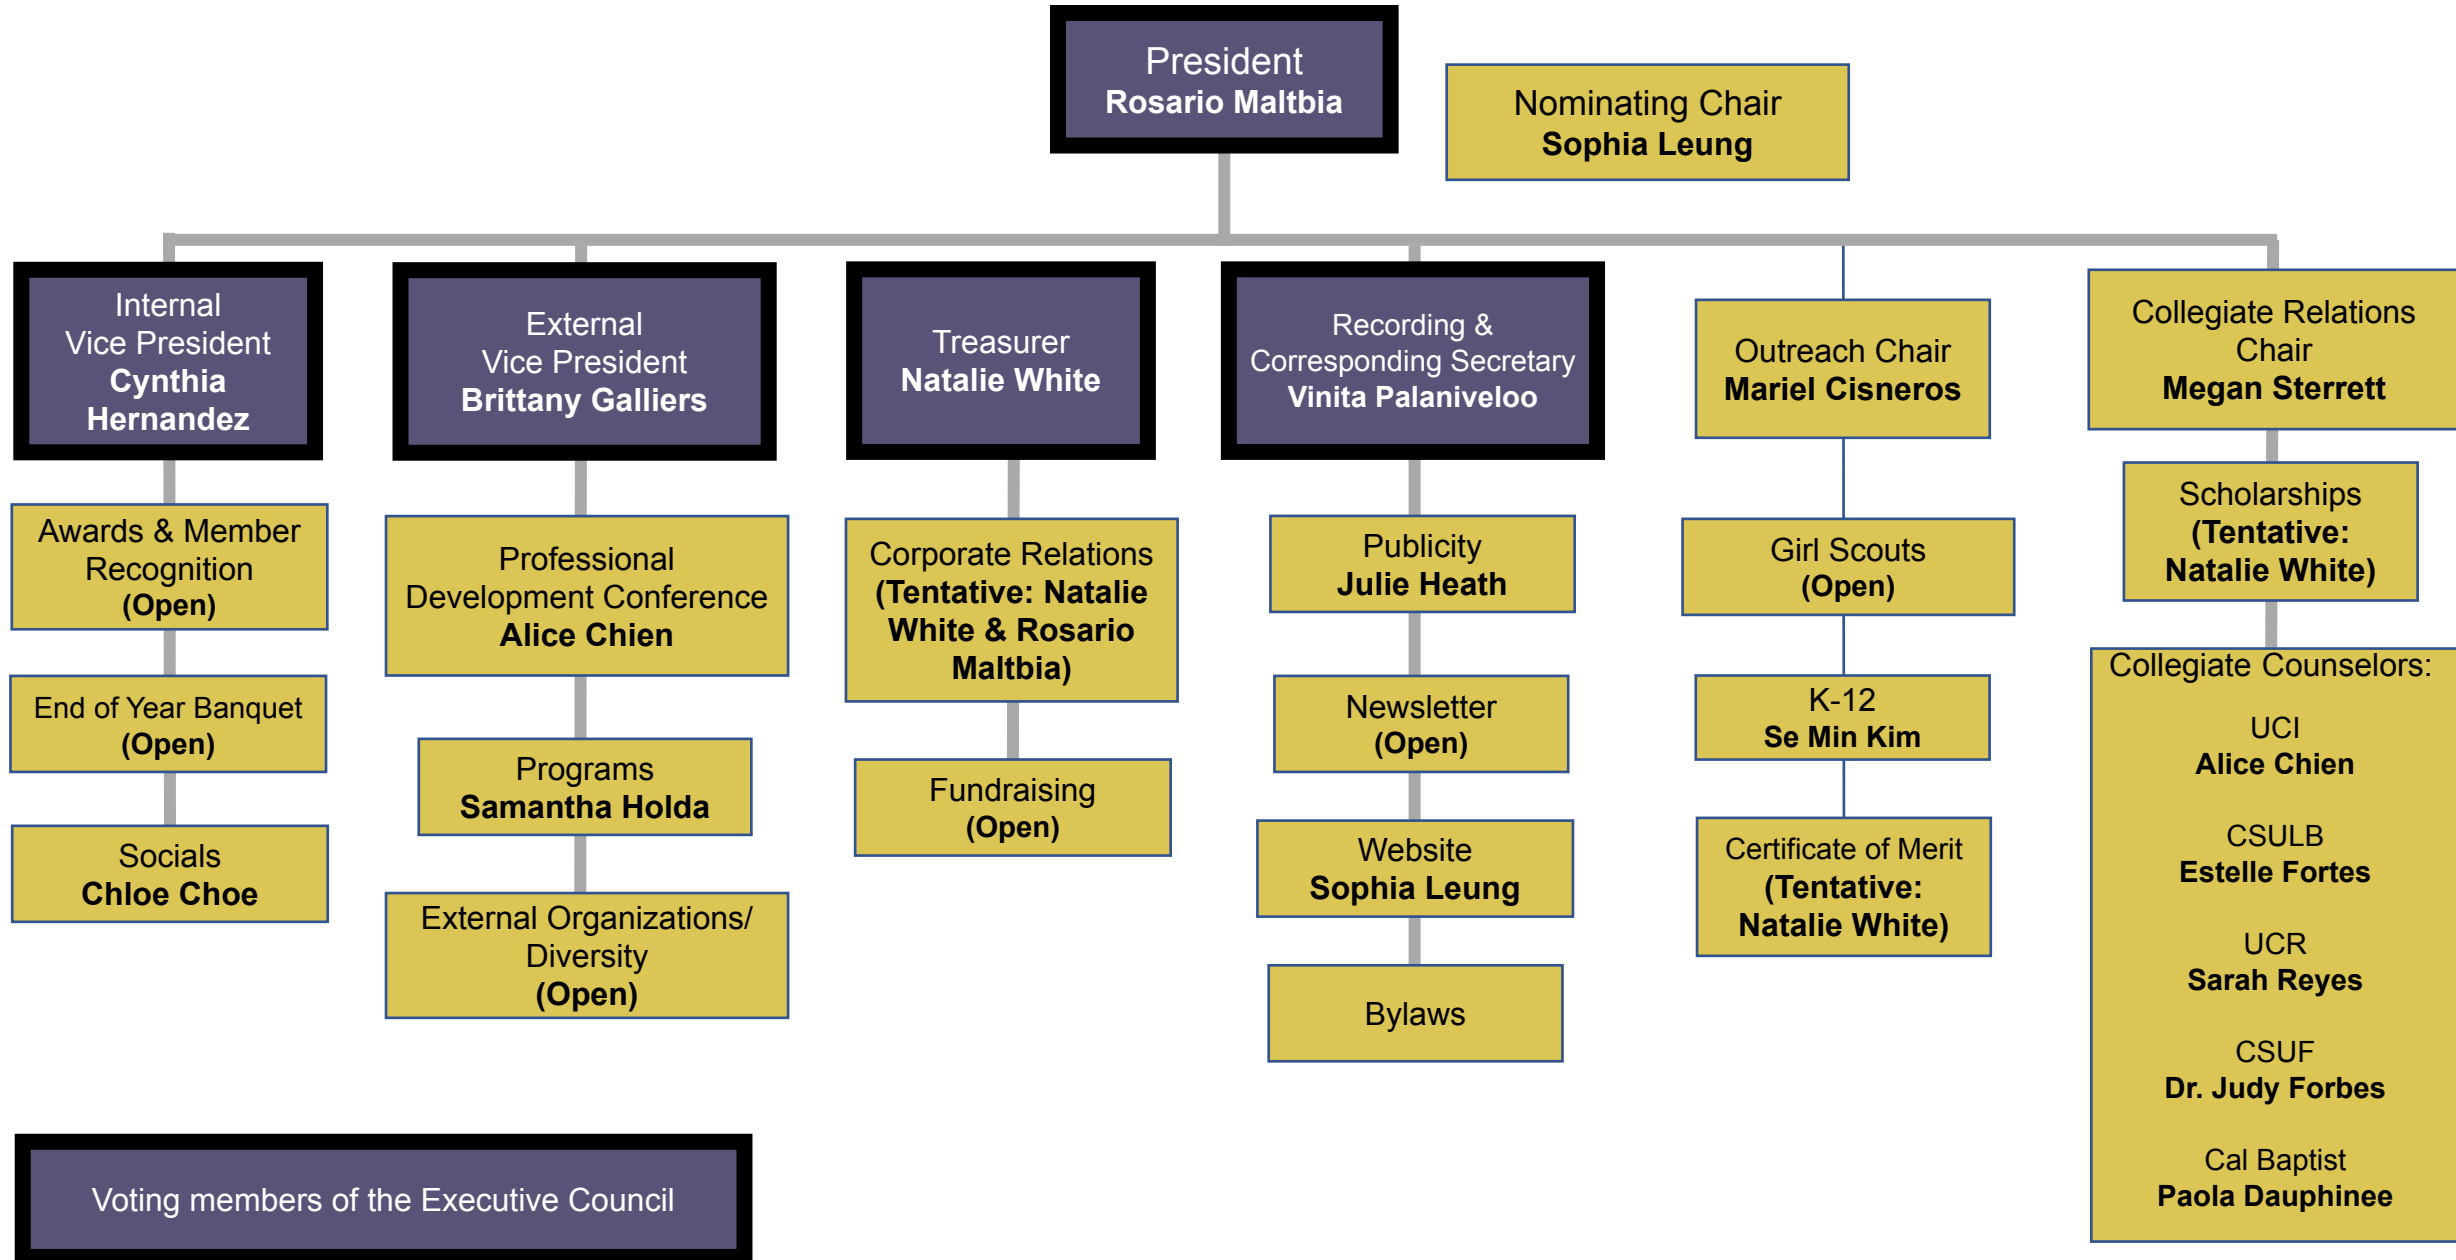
President
Rosario Maltbia

Nominating Chair
Sophia Leung

Internal Vice President
Cynthia Hernandez

Awards & Member Recognition
(Open)

End of Year Banquet
(Open)

Socials
Chloe Choe

External Vice President
Brittany Galliers

Professional Development Conference
Alice Chien

Programs
Samantha Holda

External Organizations/ Diversity
(Open)

Treasurer
Natalie White

Corporate Relations
(Tentative: Natalie White & Rosario Maltbia)

Fundraising
(Open)

Recording & Corresponding Secretary
Vinita Palaniveloo

Publicity
Julie Heath

Newsletter
(Open)

Website
Sophia Leung

Bylaws

Outreach Chair
Mariel Cisneros

Girl Scouts
(Open)

K-12
Se Min Kim

Certificate of Merit
(Tentative: Natalie White)

Collegiate Relations Chair
Megan Sterrett

Scholarships
(Tentative: Natalie White)

Collegiate Counselors:

UCI
Alice Chien

CSULB
Estelle Fortes

UCR
Sarah Reyes

CSUF
Dr. Judy Forbes

Cal Baptist
Paola Dauphinee

Voting members of the Executive Council